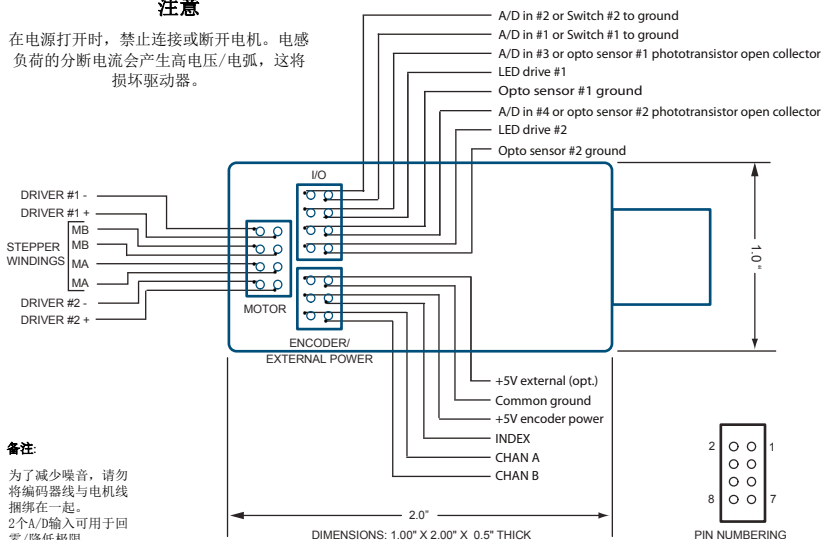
注意

在电源打开时，禁止连接或断开电机。电感负荷的分断电流会产生高电压/电弧，这将损坏驱动器。

A/D in #2 or Switch #2 to ground
A/D in #1 or Switch #1 to ground
A/D in #3 or opto sensor #1 phototransistor open collector
LED drive #1
Opto sensor #1 ground
A/D in #4 or opto sensor #2 phototransistor open collector
LED drive #2
Opto sensor #2 ground

I/O

DRIVER #1 -
DRIVER #1 +
STEPPER WINDINGS
MB
MB
MA
MA
DRIVER #2 -
DRIVER #2 +

MOTOR

ENCODER/
EXTERNAL POWER

1.0"

+5V external (opt.)
Common ground
+5V encoder power
INDEX
CHAN A
CHAN B

备注:

为了减少噪音，请勿将编码器线与电机线捆绑在一起。
2个A/D输入可用于回零/降低极限

2.0"
DIMENSIONS: 1.00" X 2.00" X 0.5" THICK

2 1
8 7
PIN NUMBERING